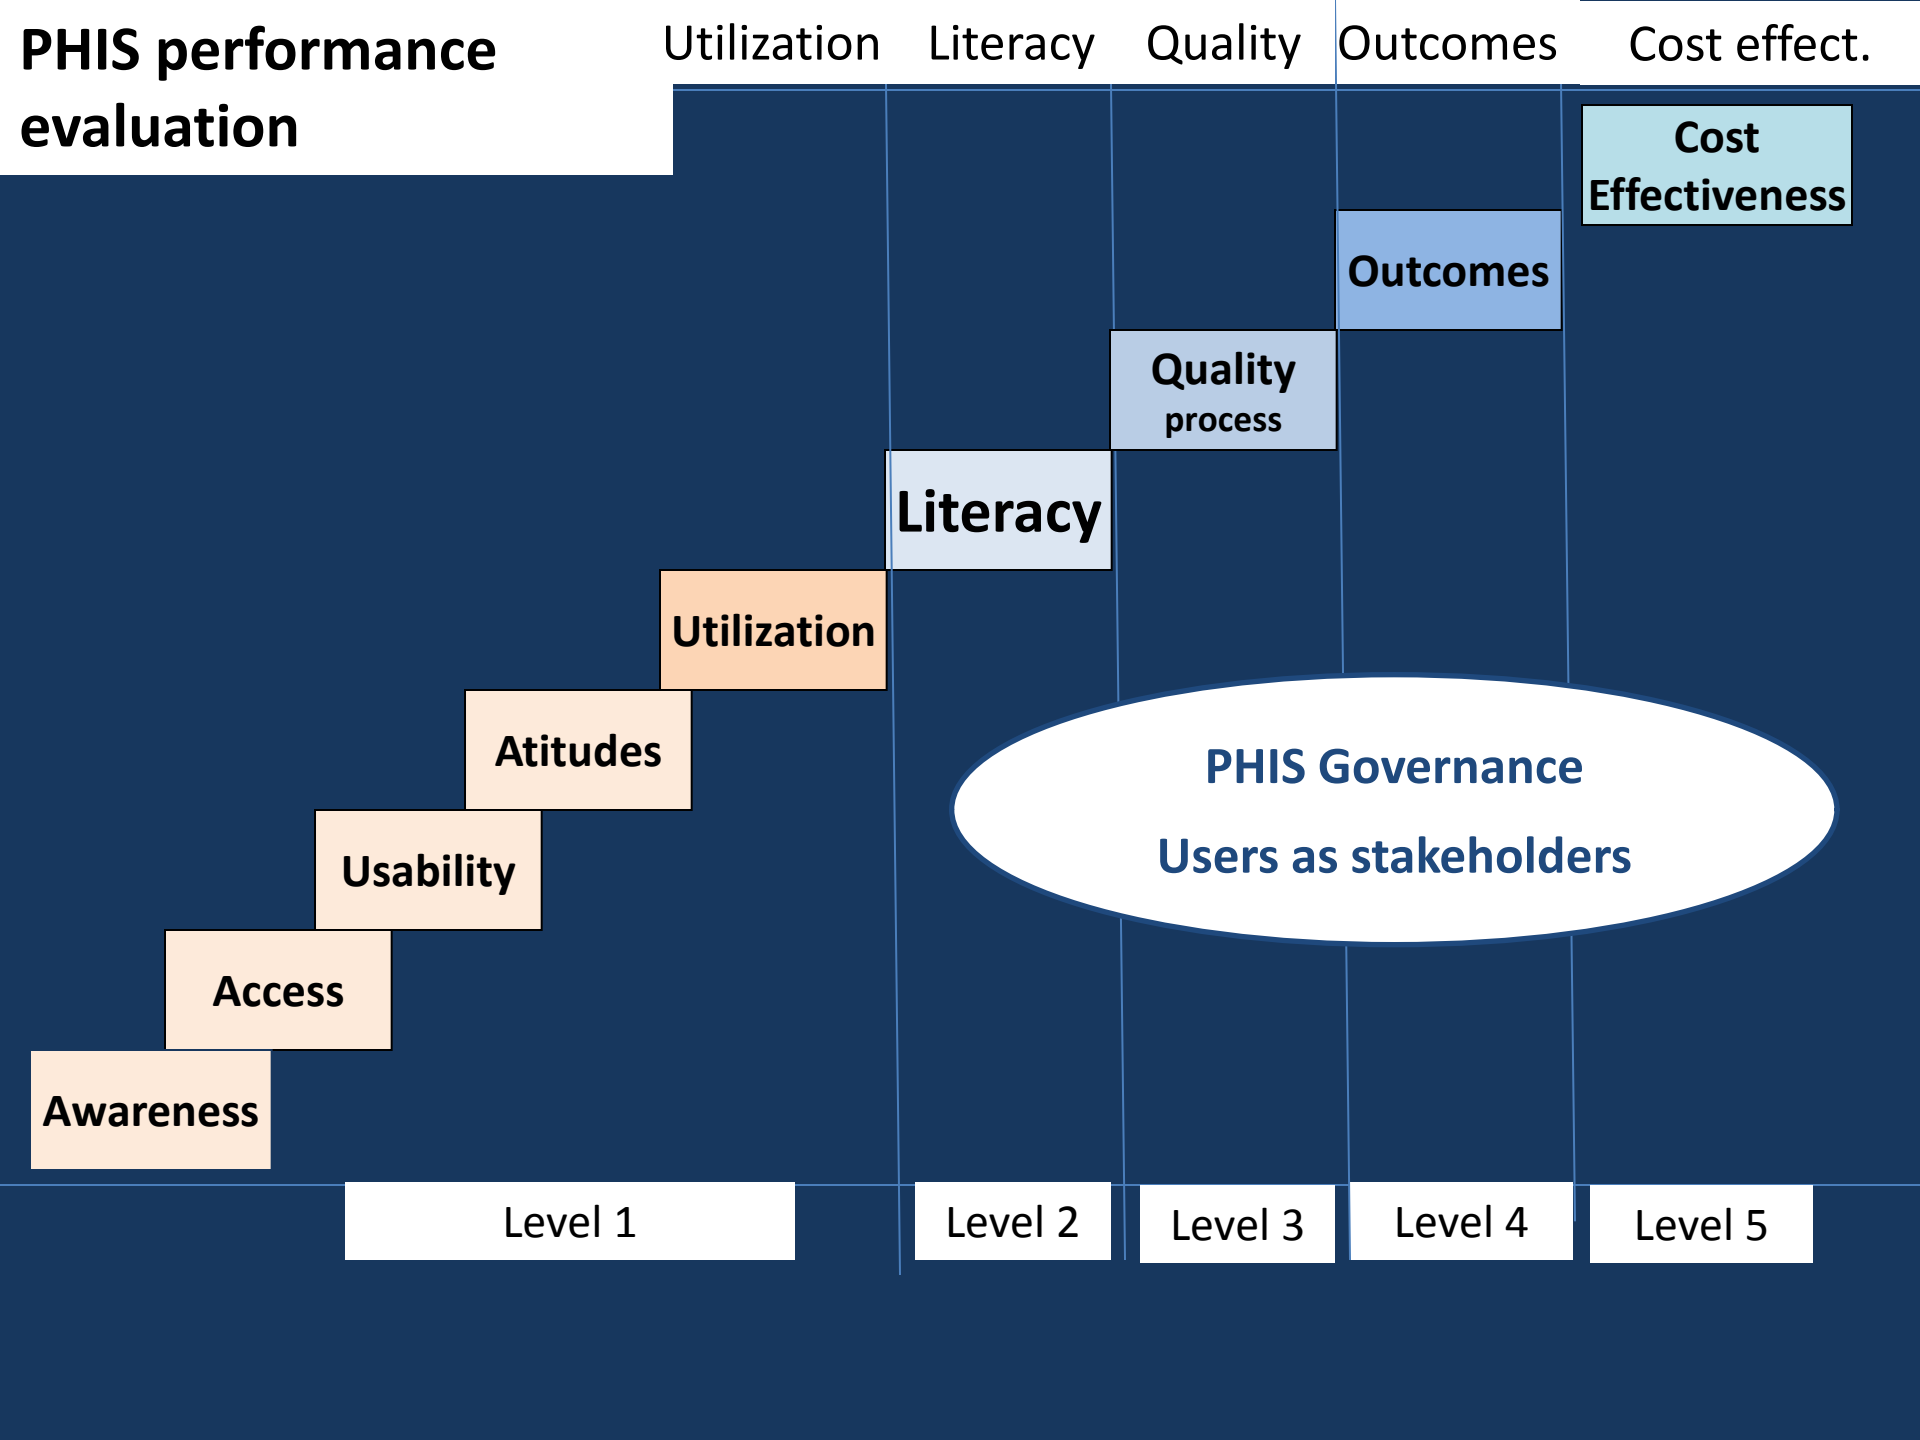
PHIS performance evaluation

Utilization Literacy Quality Outcomes Cost effect.

Cost Effectiveness

Outcomes

Quality process

Literacy

Utilization

Atitudes

Usability

Access

Awareness

PHIS Governance

Users as stakeholders

Level 1

Level 2

Level 3

Level 4

Level 5